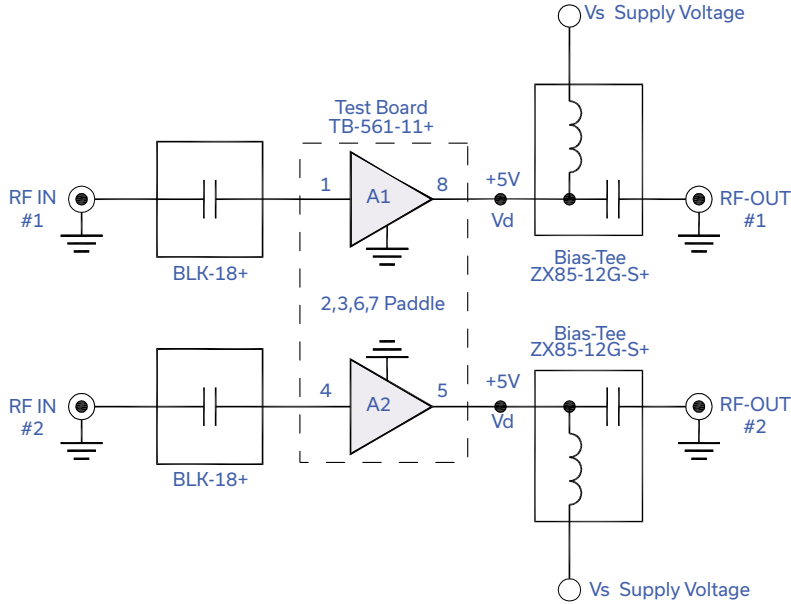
Vs Supply Voltage

Test Board
TB-561-11+

RF IN
#1

1

A1

8

+5V

Vd

RF-OUT
#1

BLK-18+

Bias-Tee
ZX85-12G-S+

2,3,6,7 Paddle

Bias-Tee
ZX85-12G-S+

RF IN
#2

4

A2

5

+5V

Vd

RF-OUT
#2

BLK-18+

Vs Supply Voltage